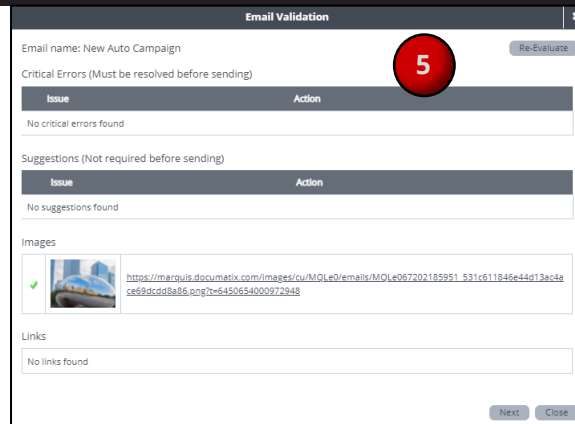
Email Validation

Email name: New Auto Campaign

Re-Evaluate

5

Critical Errors (Must be resolved before sending)

| Issue | Action |
|---|---|
| No critical errors found | |

Suggestions (Not required before sending)

| Issue | Action |
|---|---|
| No suggestions found | |

Images

✔ https://marquis.documatix.com/images/cu/MQLe0/emails/MQLe067202185951_531c611846e44d13ac4ace69dcdd8a86.png?t=6450654000972948

Links

No links found

Next Close